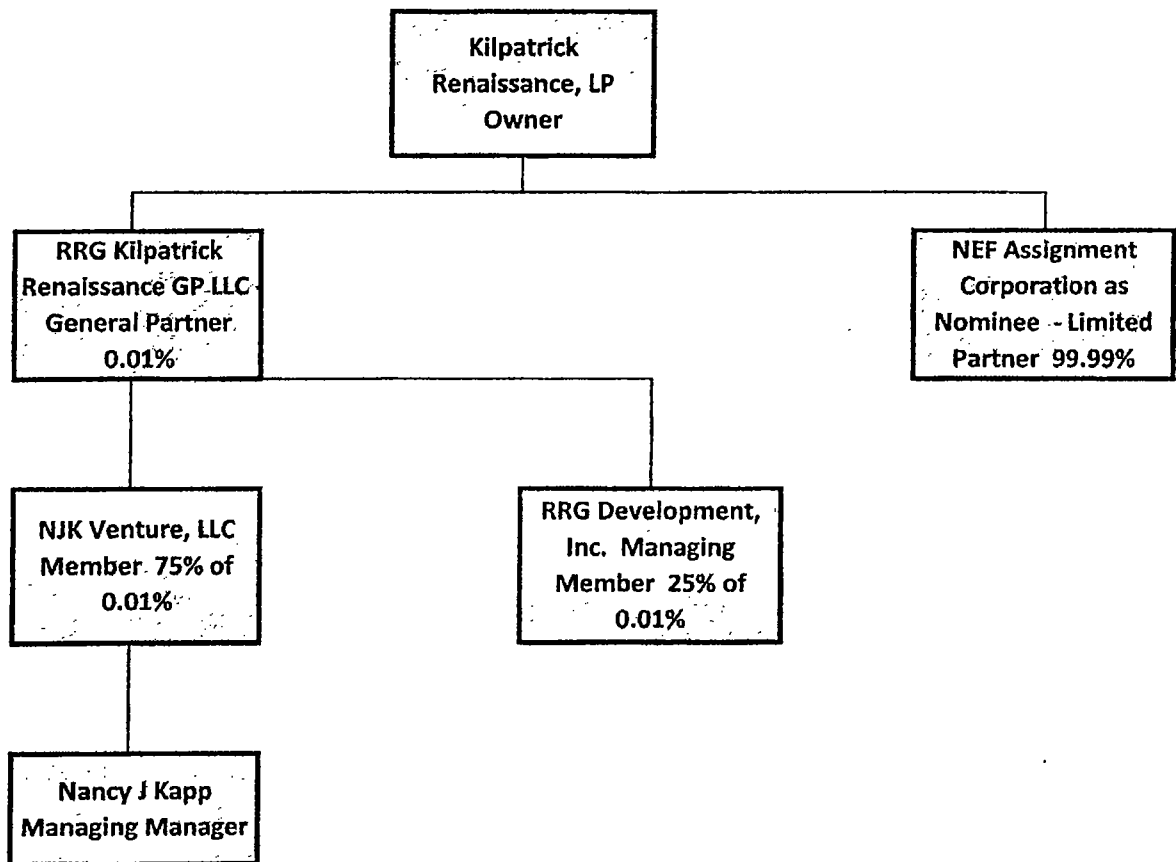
Kilpatrick Renaissance, LP Owner

RRG Kilpatrick Renaissance GP LLC General Partner 0.01%

NEF Assignment Corporation as Nominee - Limited Partner 99.99%

NJK Venture, LLC Member 75% of 0.01%

RRG Development, Inc. Managing Member 25% of 0.01%

Nancy J Kapp Managing Manager